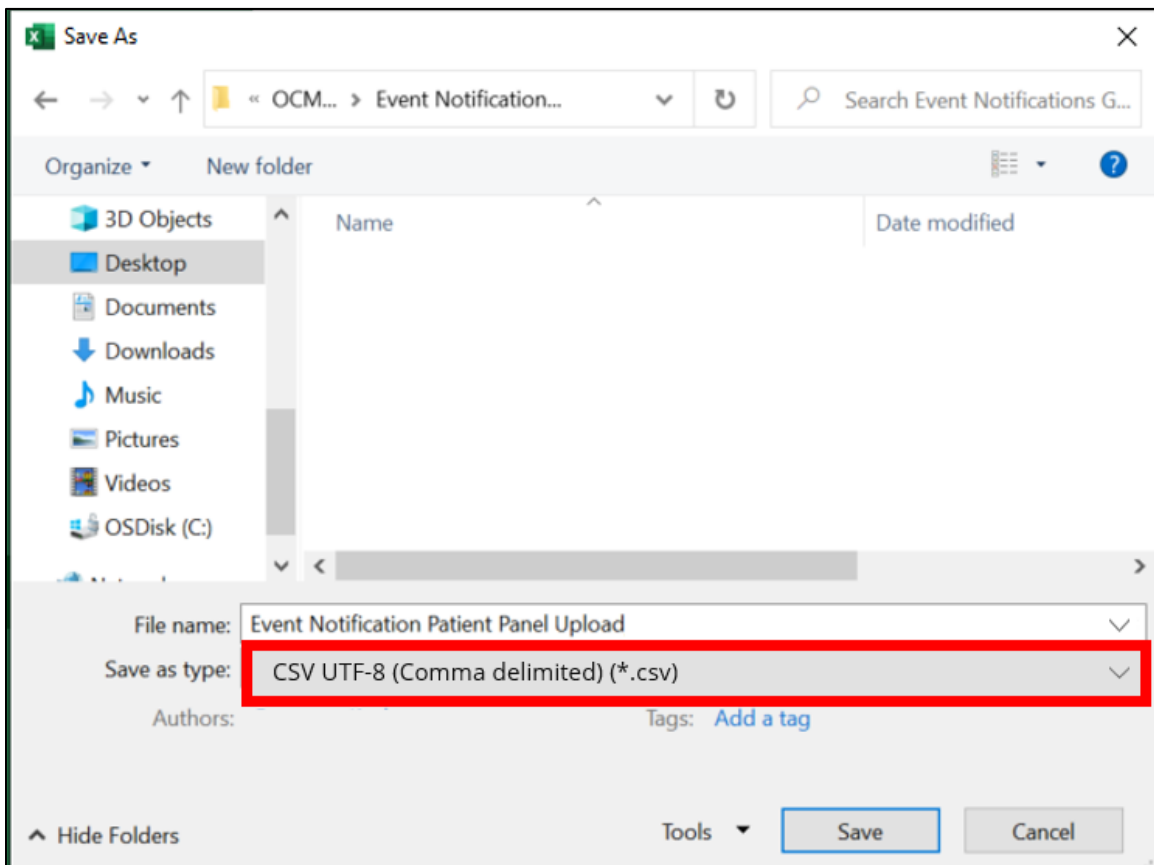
Save As

« OCM... > Event Notification...

Search Event Notifications G...

Organize ▾ New folder

3D Objects
Desktop
Documents
Downloads
Music
Pictures
Videos
OSDisk (C:)
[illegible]

Name
Date modified

File name: Event Notification Patient Panel Upload
Save as type: CSV UTF-8 (Comma delimited) (*.csv)
Authors: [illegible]
Tags: Add a tag

^ Hide Folders
Tools ▾
Save
Cancel